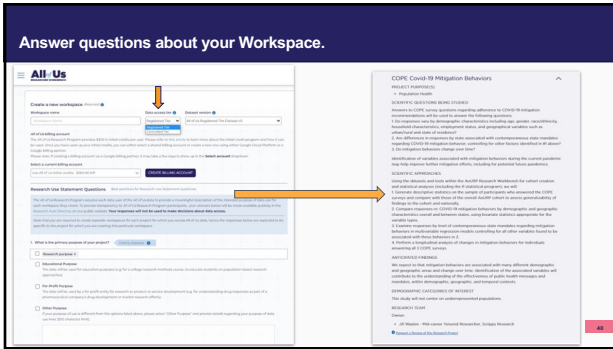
Answer questions about your Workspace.

All of Us

Create a new workspace

Workspace name

Data access tier

Dataset version

Registered Tier

Controlled Tier

All of Us Billing account

Select a current billing account

CREATE BILLING ACCOUNT

Research Use Statement Questions

1. What is the primary purpose of your project?

Research purpose

Educational Purpose

For-Profit Purpose

Other Purpose

COPE Covid-19 Mitigation Behaviors

PROJECT PURPOSE(S)

• Population Health

SCIENTIFIC QUESTIONS BEING STUDIED

SCIENTIFIC APPROACHES

ANTICIPATED FINDINGS

DEMOGRAPHIC CATEGORIES OF INTEREST

This study will not center on underrepresented populations.

RESEARCH TEAM

Owner:

Request a Review of this Research Purpose

40